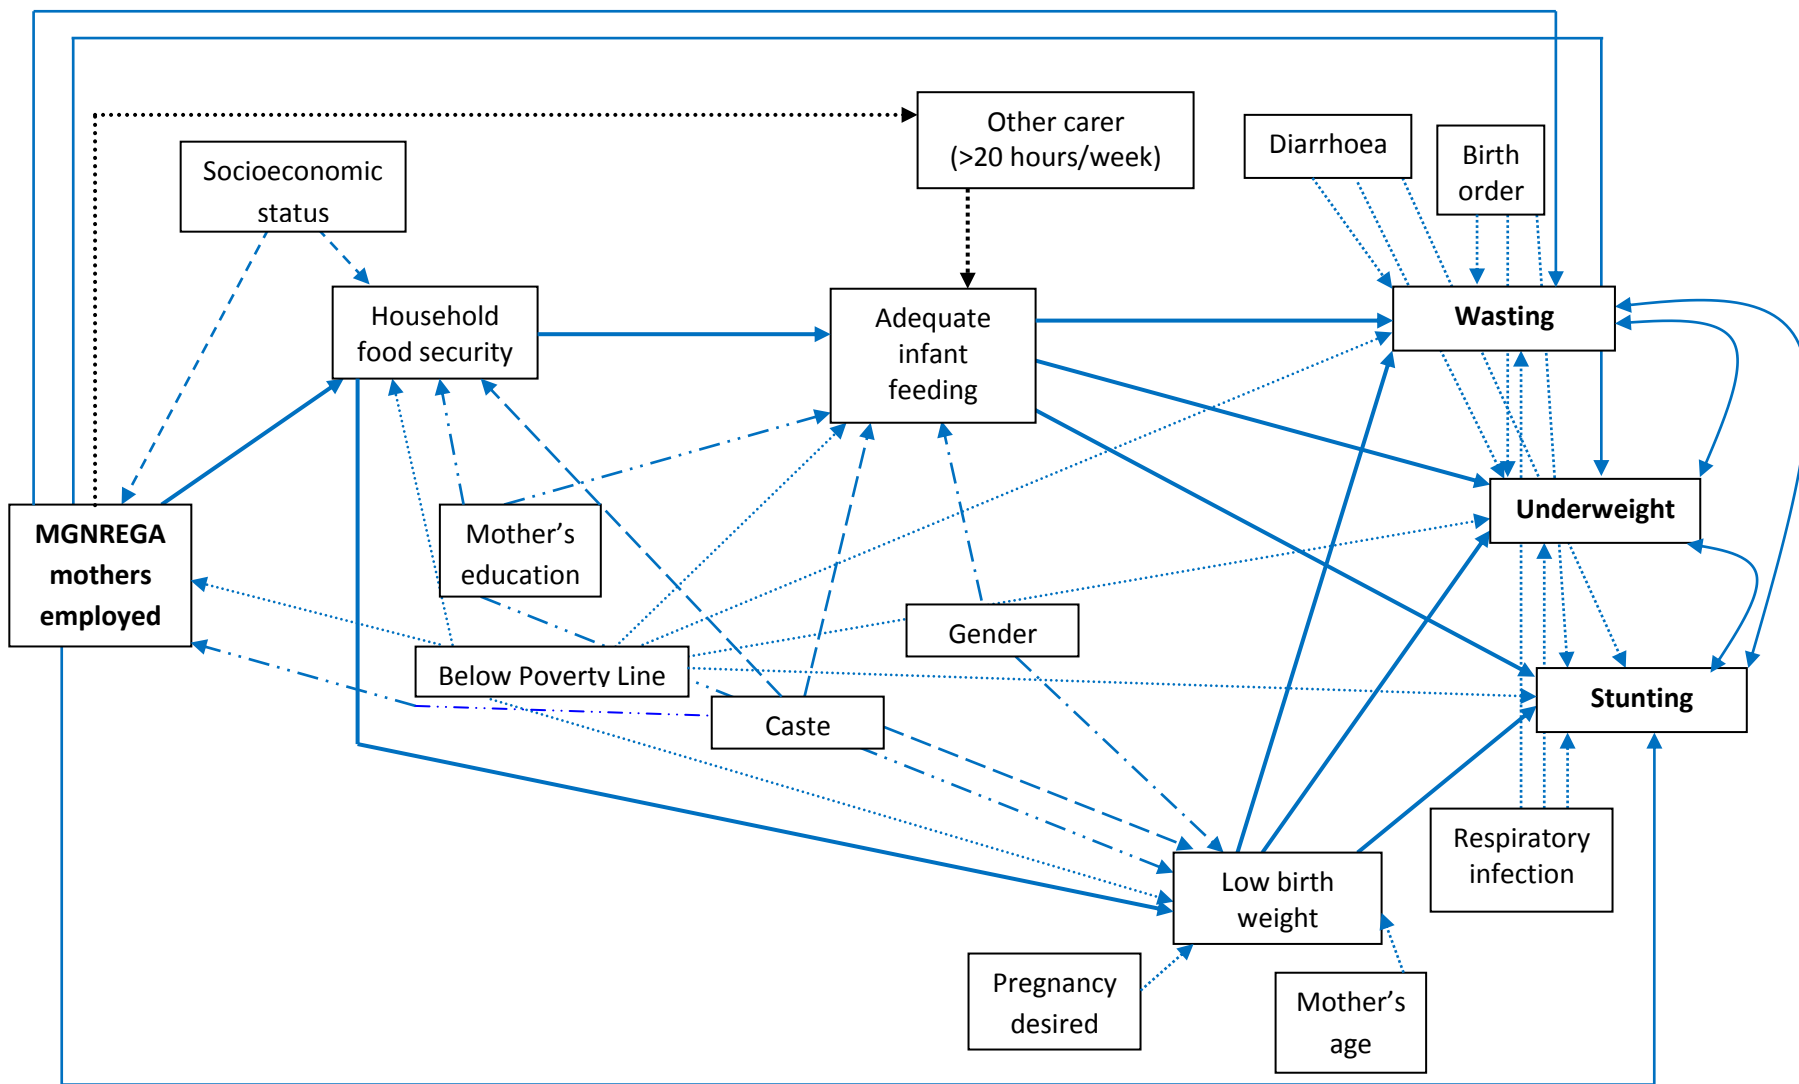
Other carer (>20 hours/week)

Diarrhoea

Birth order

Socioeconomic status

Household food security

Adequate infant feeding

Wasting

Underweight

Stunting

MGNREGA mothers employed

Mother's education

Gender

Below Poverty Line

Caste

Low birth weight

Respiratory infection

Pregnancy desired

Mother's age